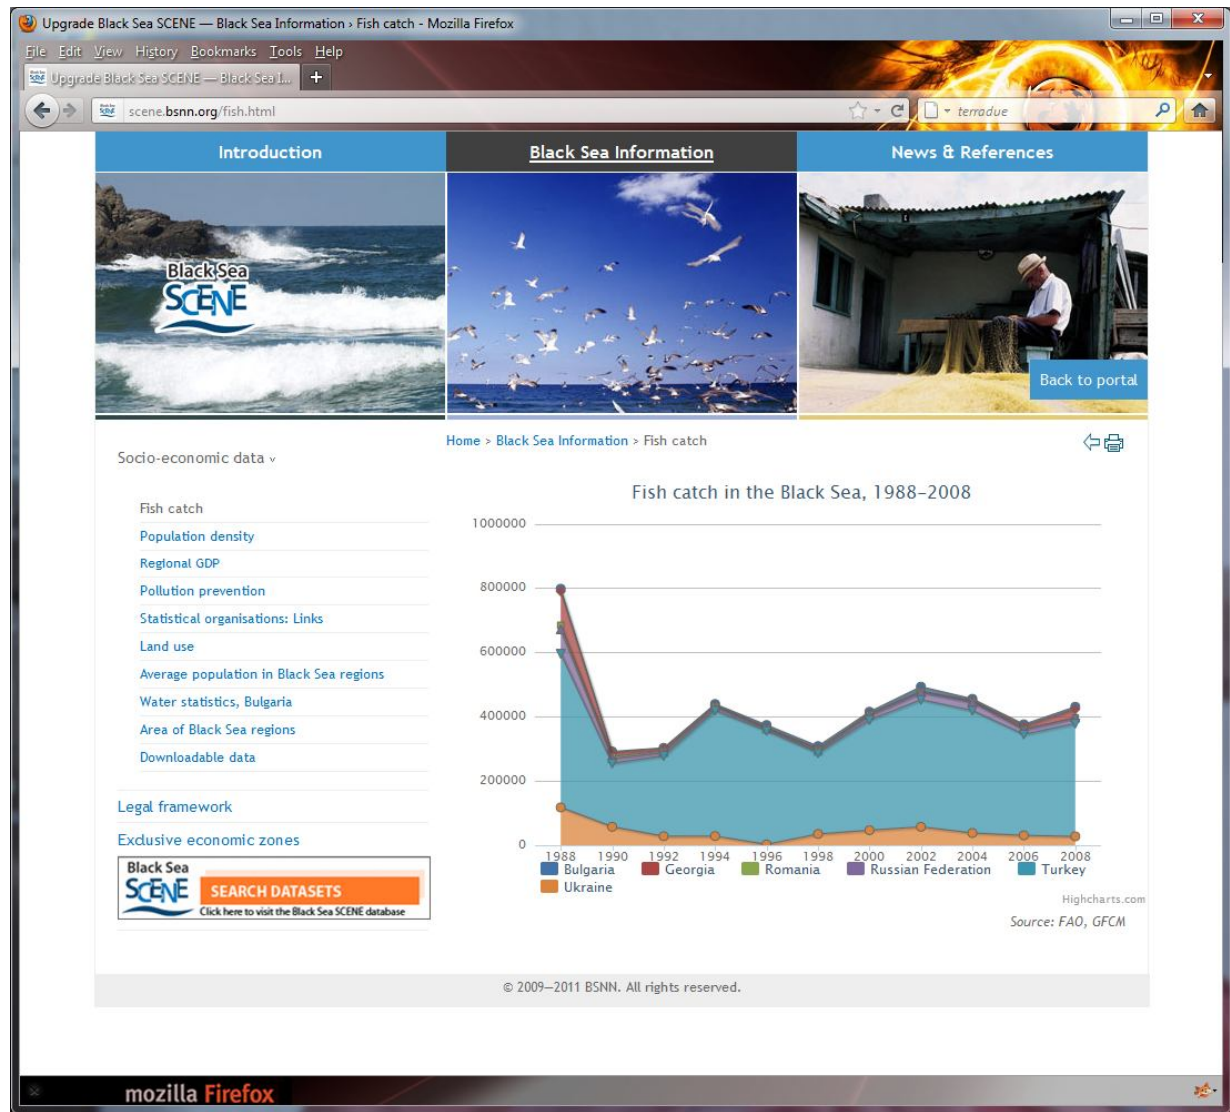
Upgrade Black Sea SCENE — Black Sea Information › Fish catch - Mozilla Firefox

File Edit View History Bookmarks Tools Help

Upgrade Black Sea SCENE — Black Sea I...

scene.bsnn.org/fish.html

terradue

Introduction

Black Sea Information

News & References

Black Sea SCENE

Back to portal

Socio-economic data

Fish catch
Population density
Regional GDP
Pollution prevention
Statistical organisations: Links
Land use
Average population in Black Sea regions
Water statistics, Bulgaria
Area of Black Sea regions
Downloadable data

Legal framework

Exclusive economic zones

Black Sea SCENE SEARCH DATASETS Click here to visit the Black Sea SCENE database

Home > Black Sea Information > Fish catch

Fish catch in the Black Sea, 1988–2008

1000000
800000
600000
400000
200000
0

1988 1990 1992 1994 1996 1998 2000 2002 2004 2006 2008

Bulgaria Georgia Romania Russian Federation Turkey Ukraine

Highcharts.com

Source: FAO, GFCM

© 2009–2011 BSNN. All rights reserved.

mozilla Firefox